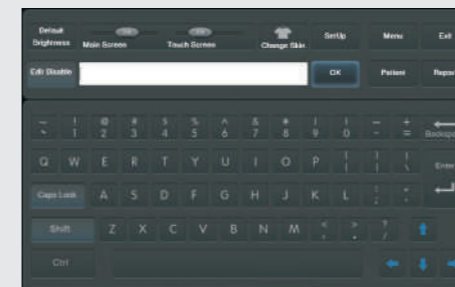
Default Brightness
Main Screen
Touch Screen
Change Skin
SetUp
Menu
Exit
Edit Disable
OK
Patient
Repo

~ `
! 1
@ 2
# 3
$ 4
% 5
^ 6
& 7
* 8
( 9
) 0
_ -
+ =
Backsp

Q W E R T Y U I O P
{ [
} ]
| \
Enter

Caps Lock
A S D F G H J K L
: ;
" '

Shift
Z X C V B N M
< ,
> .
? /

Ctrl